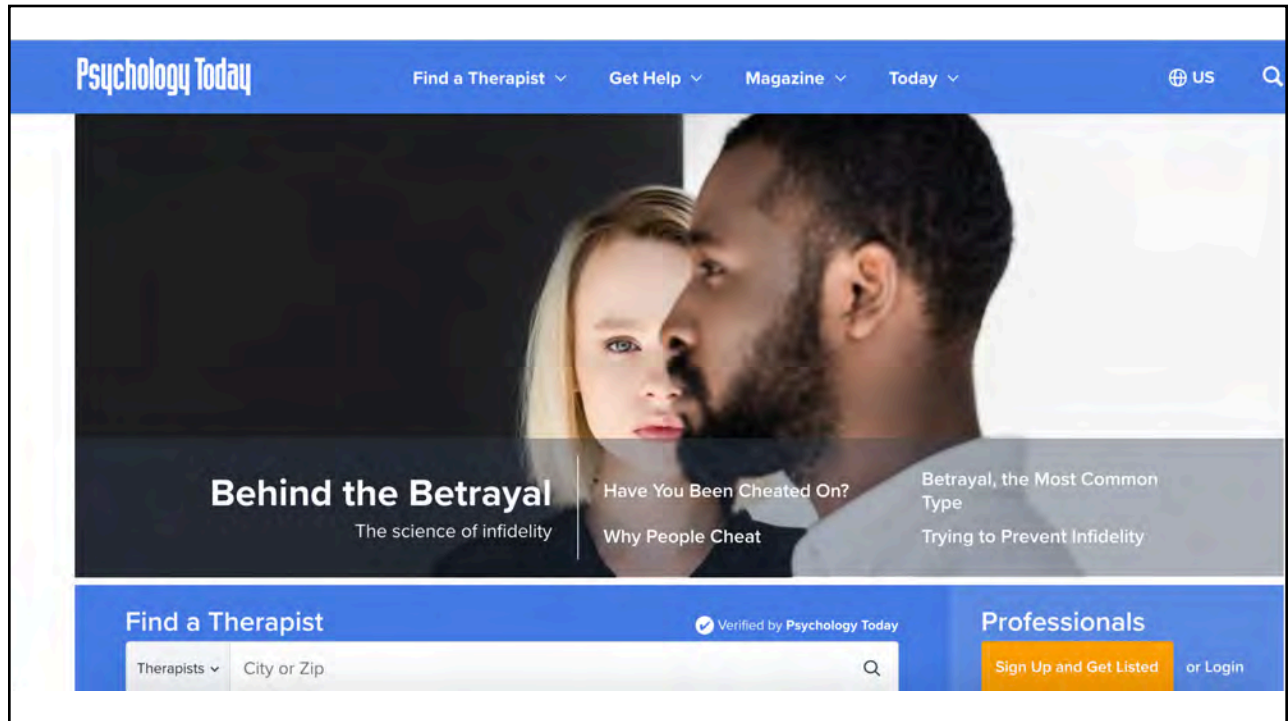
Psychology Today

Find a Therapist
Get Help
Magazine
Today
US

Behind the Betrayal
The science of infidelity

Have You Been Cheated On?
Why People Cheat
Betrayal, the Most Common Type
Trying to Prevent Infidelity

Find a Therapist
Verified by Psychology Today
Therapists
City or Zip

Professionals
Sign Up and Get Listed
or Login